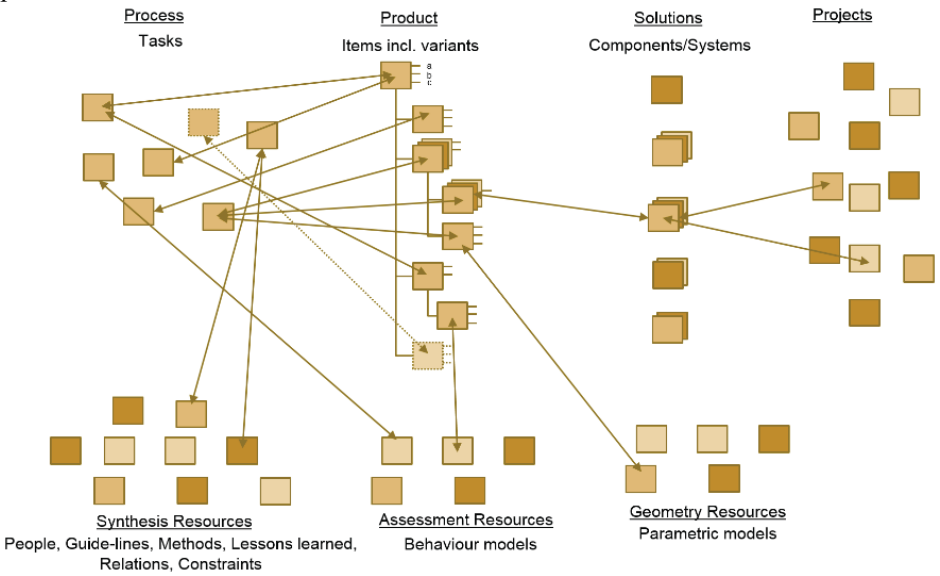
Process
Tasks

Product
Items incl. variants

a
b
c

Solutions
Components/Systems

Projects

Synthesis Resources
People, Guide-lines, Methods, Lessons learned, Relations, Constraints

Assessment Resources
Behaviour models

Geometry Resources
Parametric models